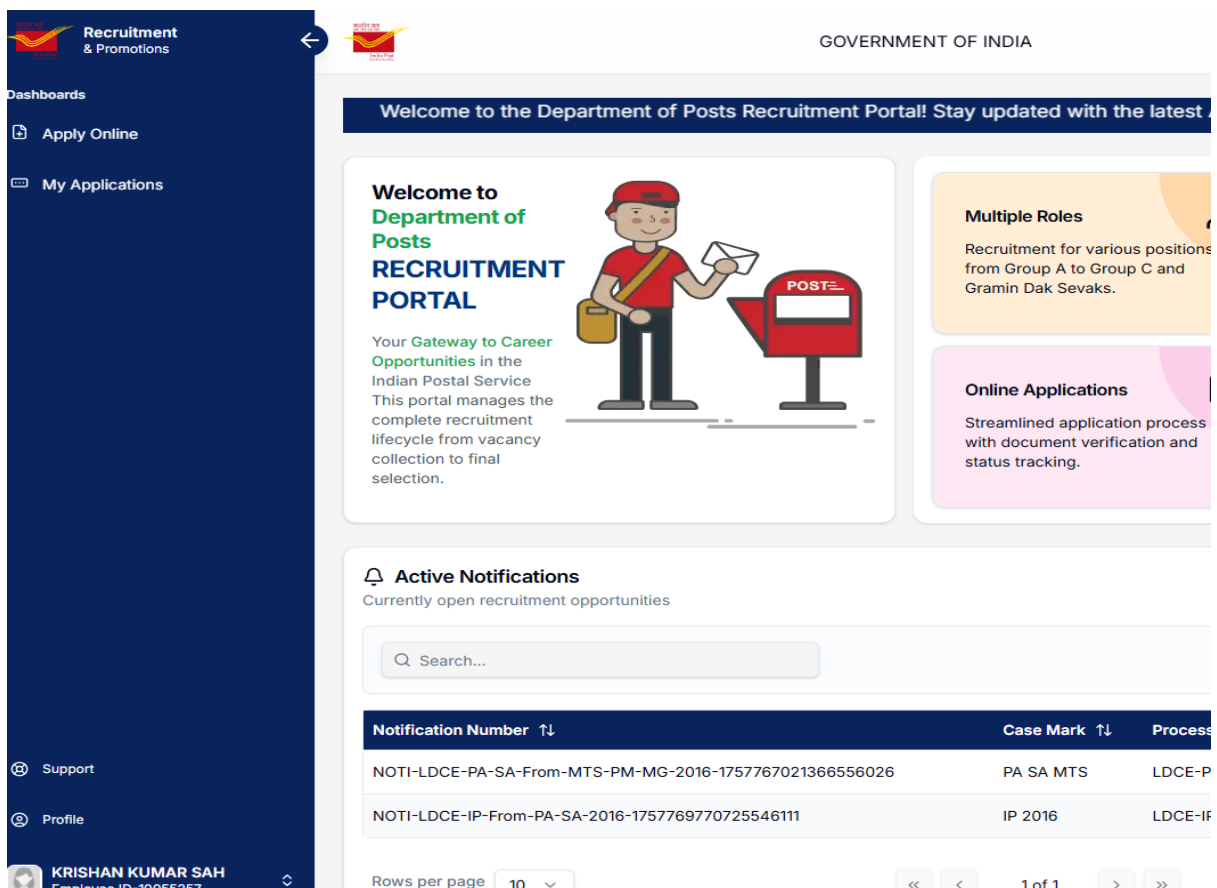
Recruitment
& Promotions

Dashboards

Apply Online

My Applications

Support

Profile

KRISHAN KUMAR SAH
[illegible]

GOVERNMENT OF INDIA

Welcome to the Department of Posts Recruitment Portal! Stay updated with the latest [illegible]

Welcome to
Department of Posts
RECRUITMENT PORTAL

Your Gateway to Career Opportunities in the Indian Postal Service
This portal manages the complete recruitment lifecycle from vacancy collection to final selection.

POST

Multiple Roles
Recruitment for various positions from Group A to Group C and Gramin Dak Sevaks.

Online Applications
Streamlined application process with document verification and status tracking.

Active Notifications
Currently open recruitment opportunities

Search...

| Notification Number ⇅ | Case Mark ⇅ | Process |
|---|---|---|
| NOTI-LDCE-PA-SA-From-MTS-PM-MG-2016-1757767021366556026 | PA SA MTS | LDCE-P |
| NOTI-LDCE-IP-From-PA-SA-2016-1757769770725546111 | IP 2016 | LDCE-IF |

Rows per page 10

« ‹ 1 of 1 › »